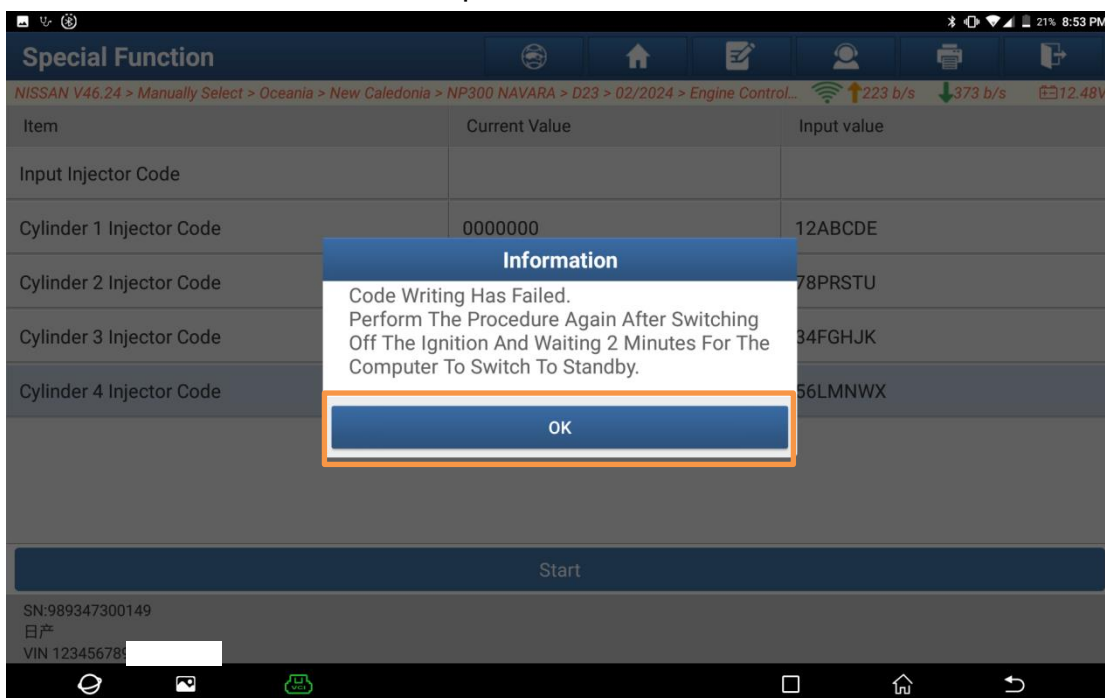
21% 8:53 PM

Special Function

NISSAN V46.24 > Manually Select > Oceania > New Caledonia > NP300 NAVARA > D23 > 02/2024 > Engine Control... 223 b/s 373 b/s 12.48V

| Item | Current Value | Input value |
|---|---|---|
| Input Injector Code | | |
| Cylinder 1 Injector Code | 0000000 | 12ABCDE |
| Cylinder 2 Injector Code | | 78PRSTU |
| Cylinder 3 Injector Code | | 34FGHJK |
| Cylinder 4 Injector Code | | 56LMNWX |

Information

Code Writing Has Failed.
Perform The Procedure Again After Switching Off The Ignition And Waiting 2 Minutes For The Computer To Switch To Standby.

OK

Start

SN:989347300149
日产
VIN 12345678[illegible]

VCI